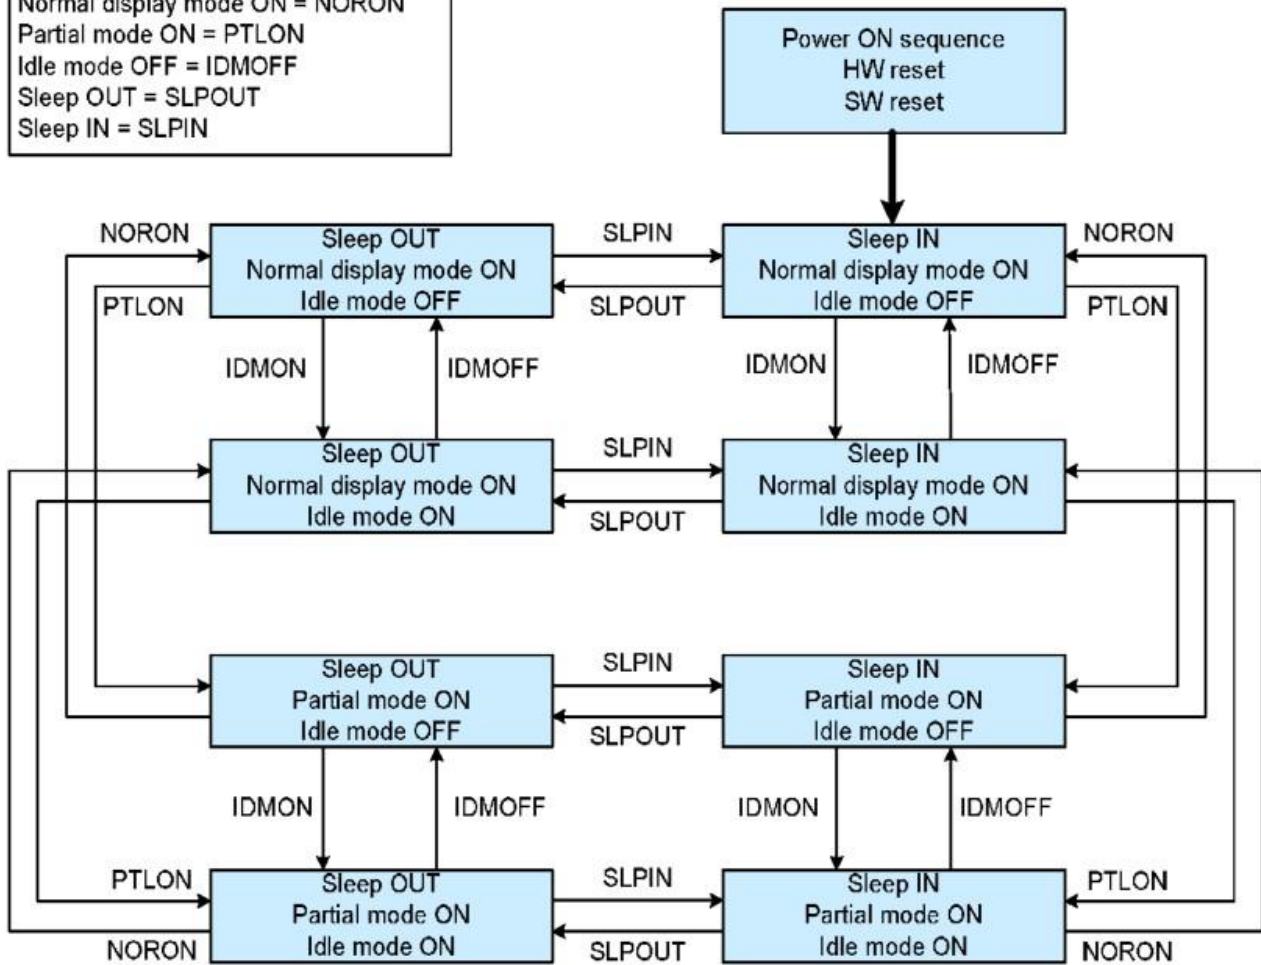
Normal display mode ON = NORON
Partial mode ON = PTLON
Idle mode OFF = IDMOFF
Sleep OUT = SLPOUT
Sleep IN = SLPIN

Power ON sequence
HW reset
SW reset

NORON
Sleep OUT
Normal display mode ON
Idle mode OFF
PTLON

SLPIN
SLPOUT

Sleep IN
Normal display mode ON
Idle mode OFF
NORON
PTLON

IDMON
IDMOFF
IDMON
IDMOFF

Sleep OUT
Normal display mode ON
Idle mode ON

SLPIN
SLPOUT

Sleep IN
Normal display mode ON
Idle mode ON

Sleep OUT
Partial mode ON
Idle mode OFF

SLPIN
SLPOUT

Sleep IN
Partial mode ON
Idle mode OFF

IDMON
IDMOFF
IDMON
IDMOFF

PTLON
Sleep OUT
Partial mode ON
Idle mode ON
NORON

SLPIN
SLPOUT

Sleep IN
Partial mode ON
Idle mode ON
PTLON
NORON